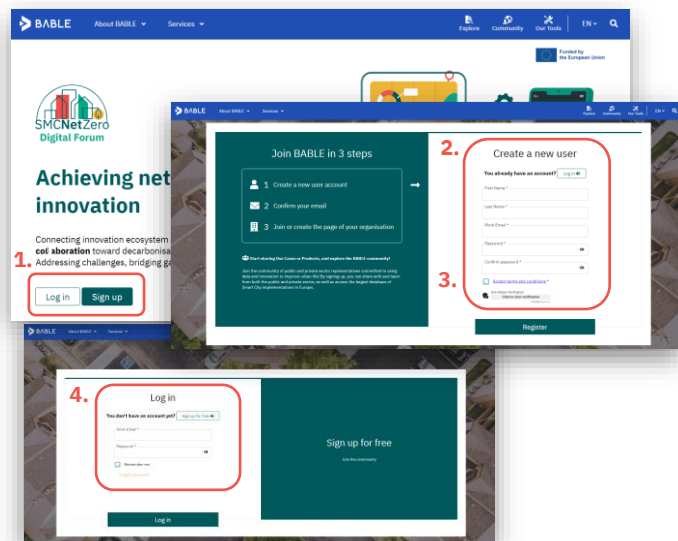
BABLE About BABLE Services Explore Community Our Tools EN

Funded by the European Union

SMCNetZero Digital Forum

Achieving net innovation

Connecting innovation ecosystem coi aboration toward decarbonisa Addressing challenges, bridging g

1.

Log in Sign up

BABLE About BABLE Services Explore Community Our Tools EN

Join BABLE in 3 steps

1 Create a new user account

2 Confirm your email

3 Join or create the page of your organisation

Start sharing Use Cases or Products, and explore the BABLE community!

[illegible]

2.

Create a new user

You already have an account? Log in

First Name *

Last Name *

Work Email *

Password *

Confirm password *

3.

Accept terms and conditions *

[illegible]

Register

BABLE About BABLE Services

4.

Log in

You don't have an account yet? Sign up for free

Work Email *

Password *

Remember me

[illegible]

Log in

Sign up for free

Join the community